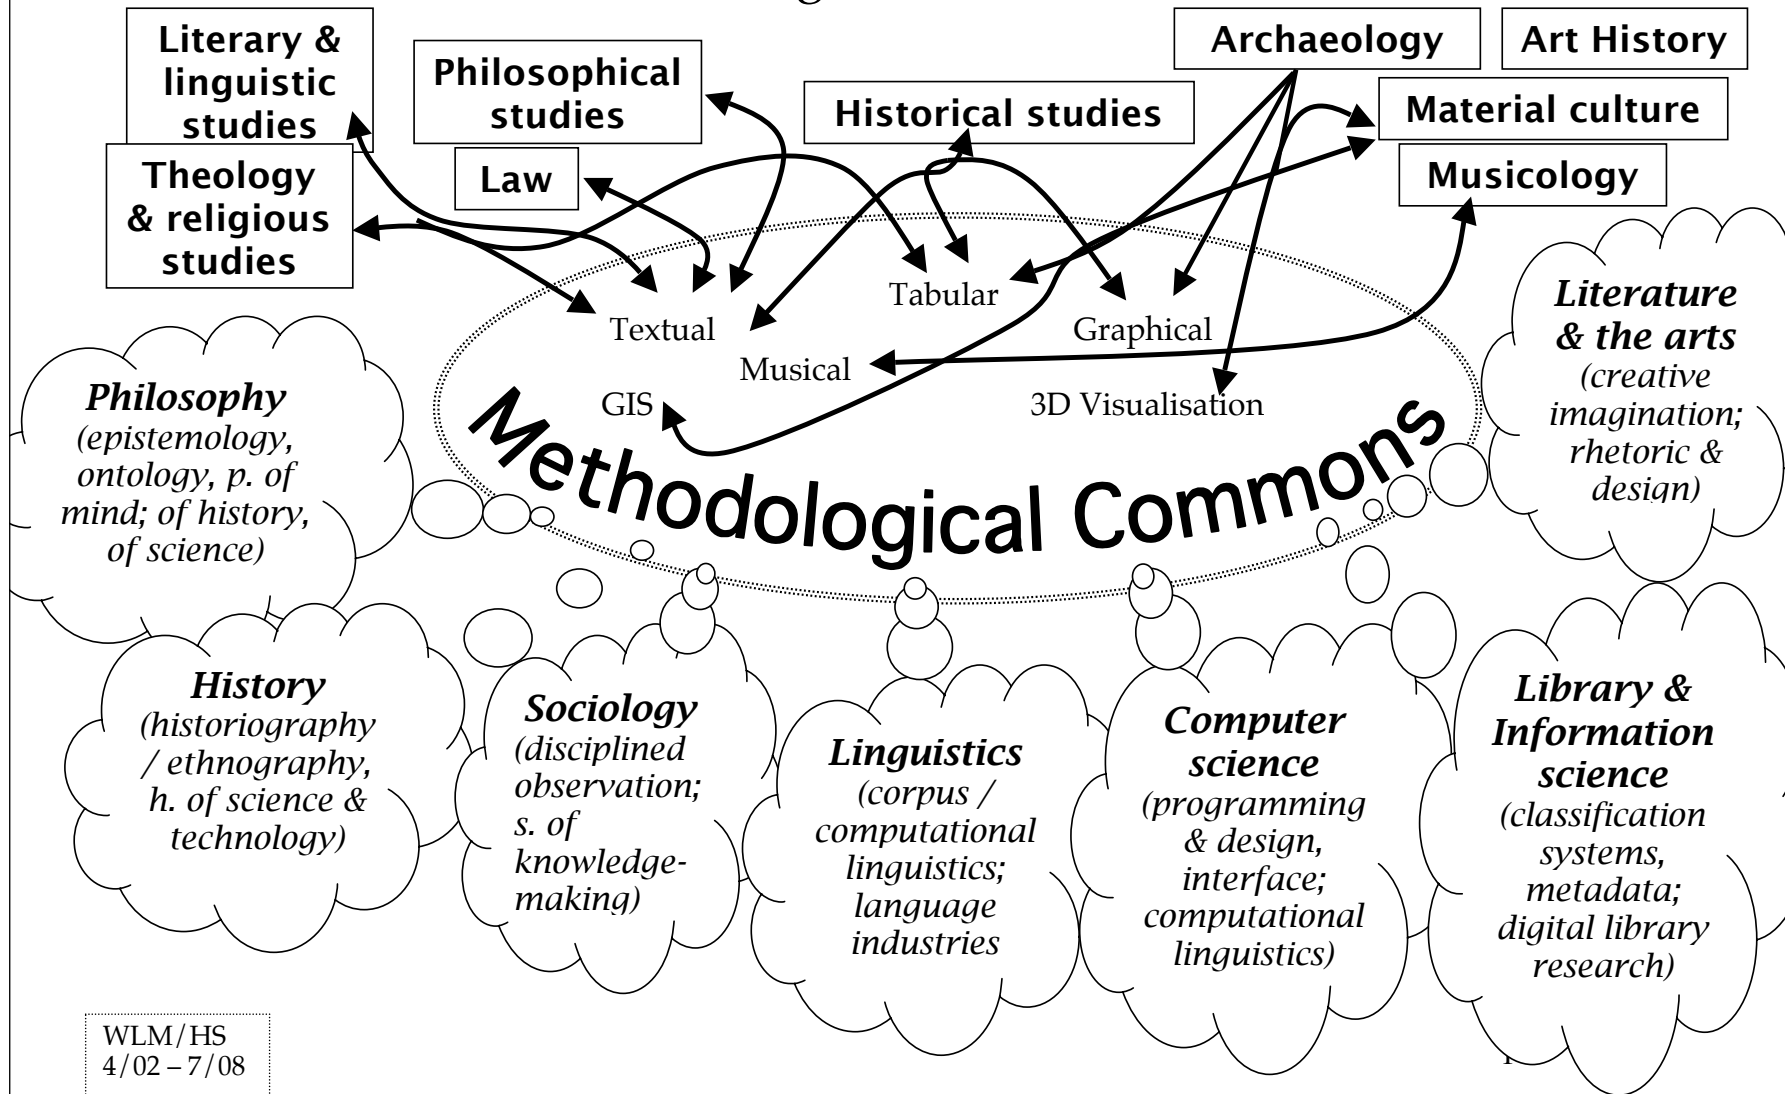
Literary & linguistic studies

Philosophical studies

Historical studies

Archaeology

Art History

Material culture

Theology & religious studies

Law

Musicology

Textual

Tabular

Graphical

Musical

GIS

3D Visualisation

Methodological Commons

Literature & the arts
(creative imagination; rhetoric & design)

Philosophy
(epistemology, ontology, p. of mind; of history, of science)

History
(historiography / ethnography, h. of science & technology)

Sociology
(disciplined observation; s. of knowledge-making)

Linguistics
(corpus / computational linguistics; language industries

Computer science
(programming & design, interface; computational linguistics)

Library & Information science
(classification systems, metadata; digital library research)

WLM/HS
4/02 – 7/08